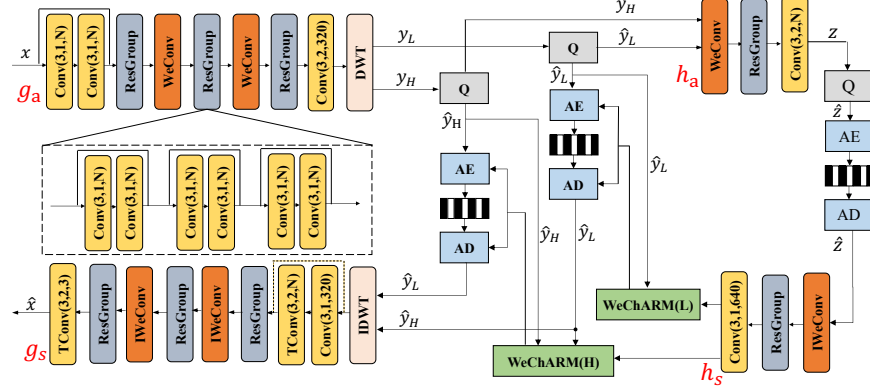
$x$
$g_a$
Conv(3,1,N)
Conv(3,1,N)
ResGroup
WeConv
ResGroup
WeConv
ResGroup
Conv(3,2,320)
DWT
$y_L$
$y_H$
Q
$\hat{y}_H$
AE
AD
Q
$\hat{y}_L$
$\hat{y}_L$
AE
AD
$\hat{y}_L$
$\hat{y}_H$
$\hat{y}_L$
$y_H$
WeConv
ResGroup
Conv(3,2,N)
$h_a$
$z$
Q
$\hat{z}$
AE
AD
$\hat{z}$
Conv(3,1,N)
Conv(3,1,N)
Conv(3,1,N)
Conv(3,1,N)
Conv(3,1,N)
Conv(3,1,N)
$\hat{x}$
TConv(3,2,3)
ResGroup
IWeConv
ResGroup
IWeConv
ResGroup
TConv(3,2,N)
Conv(3,1,320)
IDWT
$\hat{y}_L$
$\hat{y}_H$
$g_s$
WeChARM(L)
WeChARM(H)
Conv(3,1,640)
ResGroup
IWeConv
$h_s$